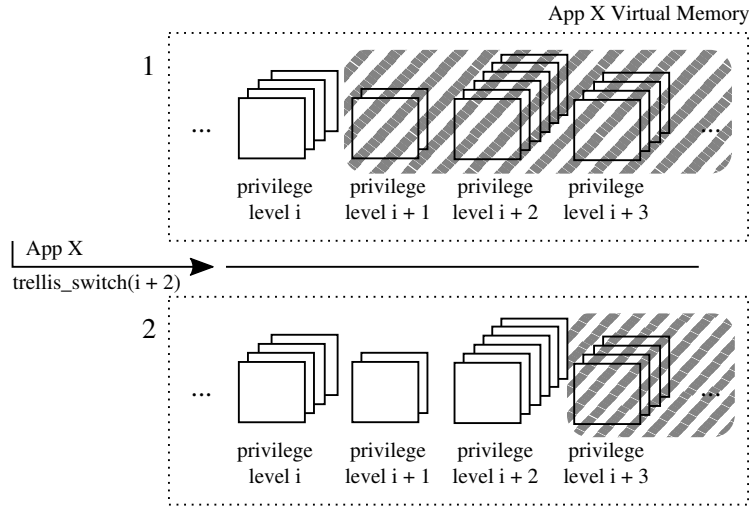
App X Virtual Memory

1

...

...

privilege level i

privilege level i + 1

privilege level i + 2

privilege level i + 3

App X

trellis_switch(i + 2)

2

...

...

privilege level i

privilege level i + 1

privilege level i + 2

privilege level i + 3